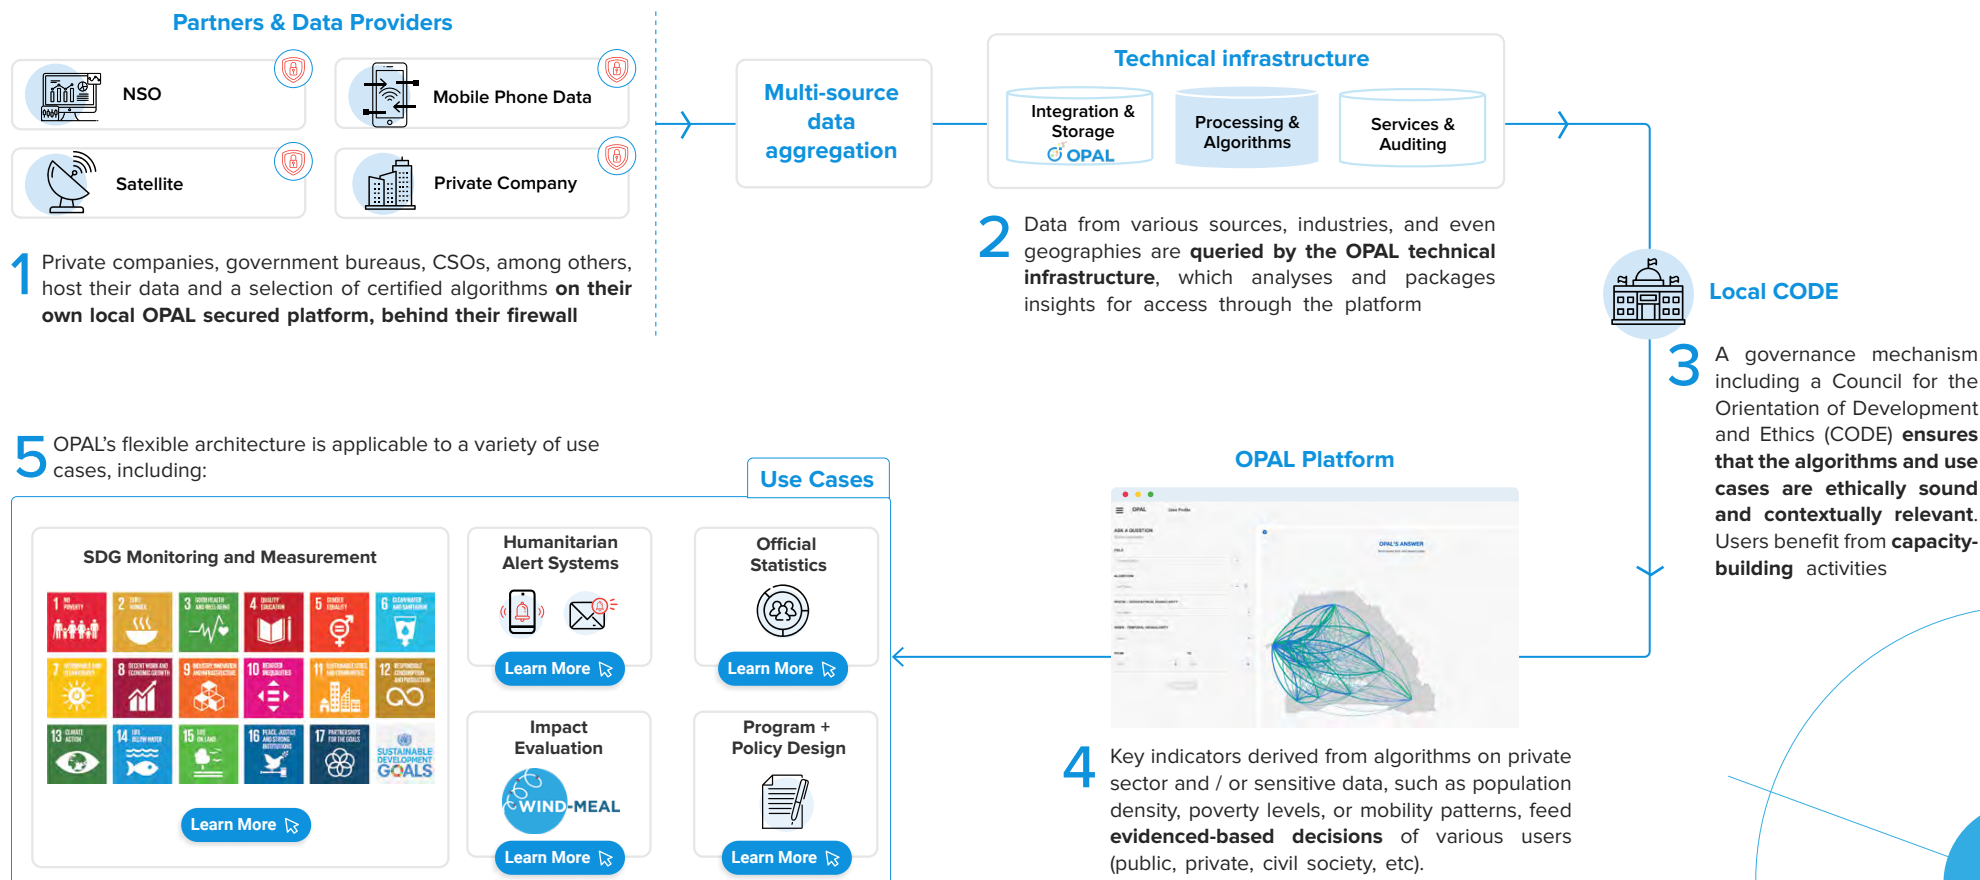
Partners & Data Providers

NSO

Mobile Phone Data

Satellite

Private Company

1 Private companies, government bureaus, CSOs, among others, host their data and a selection of certified algorithms **on their own local OPAL secured platform, behind their firewall**

Multi-source data aggregation

Technical infrastructure

Integration & Storage

OPAL

Processing & Algorithms

Services & Auditing

2 Data from various sources, industries, and even geographies are **queried by the OPAL technical infrastructure**, which analyses and packages insights for access through the platform

Local CODE

3 A governance mechanism including a Council for the Orientation of Development and Ethics (CODE) **ensures that the algorithms and use cases are ethically sound and contextually relevant**. Users benefit from **capacity-building** activities

5 OPAL's flexible architecture is applicable to a variety of use cases, including:

Use Cases

SDG Monitoring and Measurement

1 NO POVERTY
2 ZERO HUNGER
3 GOOD HEALTH AND WELL-BEING
4 QUALITY EDUCATION
5 GENDER EQUALITY
6 CLEAN WATER AND SANITATION
7 AFFORDABLE AND CLEAN ENERGY
8 DECENT WORK AND ECONOMIC GROWTH
9 INDUSTRY, INNOVATION AND INFRASTRUCTURE
10 REDUCED INEQUALITIES
11 SUSTAINABLE CITIES AND COMMUNITIES
12 RESPONSIBLE CONSUMPTION AND PRODUCTION
13 CLIMATE ACTION
14 LIFE BELOW WATER
15 LIFE ON LAND
16 PEACE, JUSTICE AND STRONG INSTITUTIONS
17 PARTNERSHIPS FOR THE GOALS
SUSTAINABLE DEVELOPMENT GOALS

Learn More

Humanitarian Alert Systems

Learn More

Official Statistics

Learn More

Impact Evaluation

WIND-MEAL

Learn More

Program + Policy Design

Learn More

OPAL Platform

OPAL

ASK A QUESTION

OPAL'S ANSWER

4 Key indicators derived from algorithms on private sector and / or sensitive data, such as population density, poverty levels, or mobility patterns, feed **evidenced-based decisions** of various users (public, private, civil society, etc).